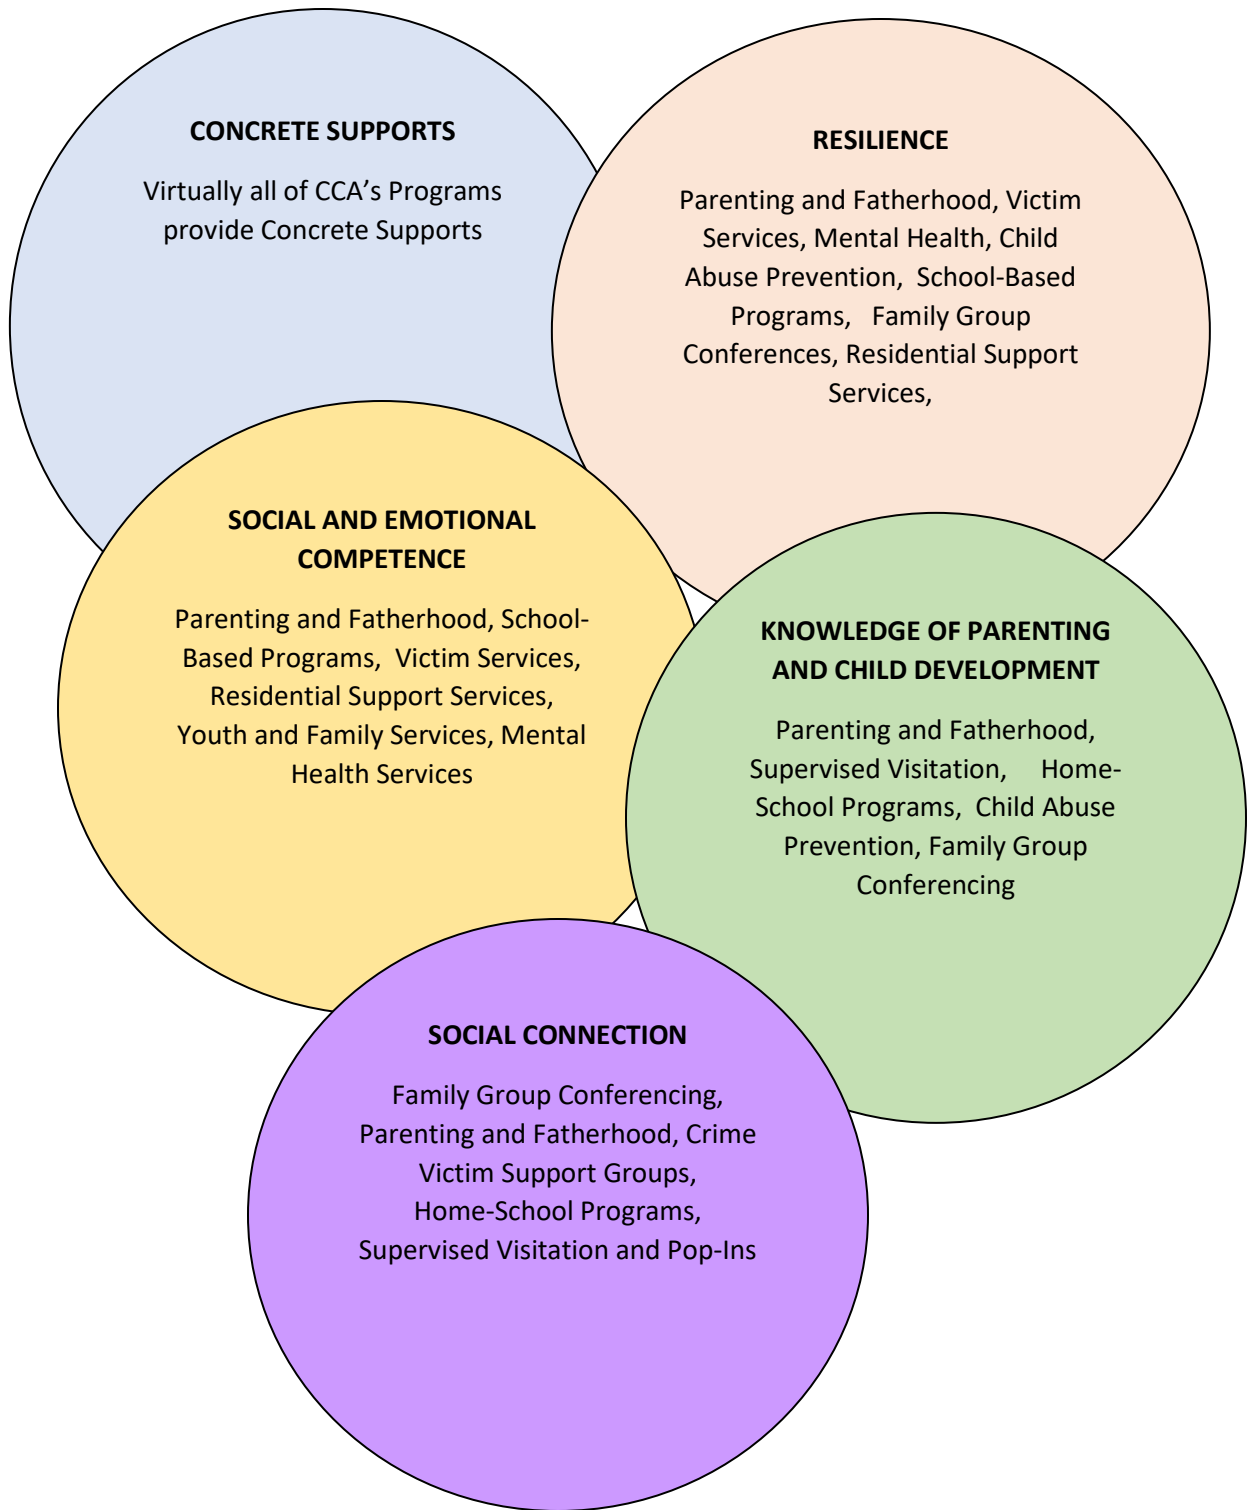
CONCRETE SUPPORTS

Virtually all of CCA's Programs provide Concrete Supports

RESILIENCE

Parenting and Fatherhood, Victim Services, Mental Health, Child Abuse Prevention, School-Based Programs, Family Group Conferences, Residential Support Services,

SOCIAL AND EMOTIONAL COMPETENCE

Parenting and Fatherhood, School-Based Programs, Victim Services, Residential Support Services, Youth and Family Services, Mental Health Services

KNOWLEDGE OF PARENTING AND CHILD DEVELOPMENT

Parenting and Fatherhood, Supervised Visitation, Home-School Programs, Child Abuse Prevention, Family Group Conferencing

SOCIAL CONNECTION

Family Group Conferencing, Parenting and Fatherhood, Crime Victim Support Groups, Home-School Programs, Supervised Visitation and Pop-Ins